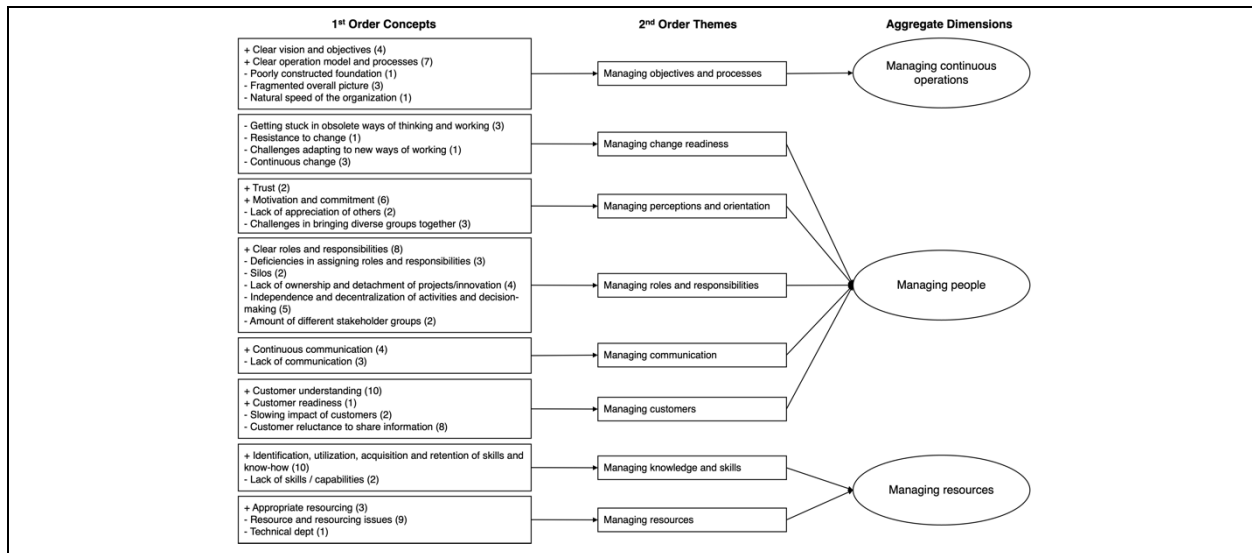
1st Order Concepts

2nd Order Themes

Aggregate Dimensions

+ Clear vision and objectives (4)
+ Clear operation model and processes (7)
- Poorly constructed foundation (1)
- Fragmented overall picture (3)
- Natural speed of the organization (1)

Managing objectives and processes

Managing continuous operations

- Getting stuck in obsolete ways of thinking and working (3)
- Resistance to change (1)
- Challenges adapting to new ways of working (1)
- Continuous change (3)

Managing change readiness

+ Trust (2)
+ Motivation and commitment (6)
- Lack of appreciation of others (2)
- Challenges in bringing diverse groups together (3)

Managing perceptions and orientation

+ Clear roles and responsibilities (8)
- Deficiencies in assigning roles and responsibilities (3)
- Silos (2)
- Lack of ownership and detachment of projects/innovation (4)
- Independence and decentralization of activities and decision-making (5)
- Amount of different stakeholder groups (2)

Managing roles and responsibilities

Managing people

+ Continuous communication (4)
- Lack of communication (3)

Managing communication

+ Customer understanding (10)
+ Customer readiness (1)
- Slowing impact of customers (2)
- Customer reluctance to share information (8)

Managing customers

+ Identification, utilization, acquisition and retention of skills and know-how (10)
- Lack of skills / capabilities (2)

Managing knowledge and skills

Managing resources

+ Appropriate resourcing (3)
- Resource and resourcing issues (9)
- Technical dept (1)

Managing resources